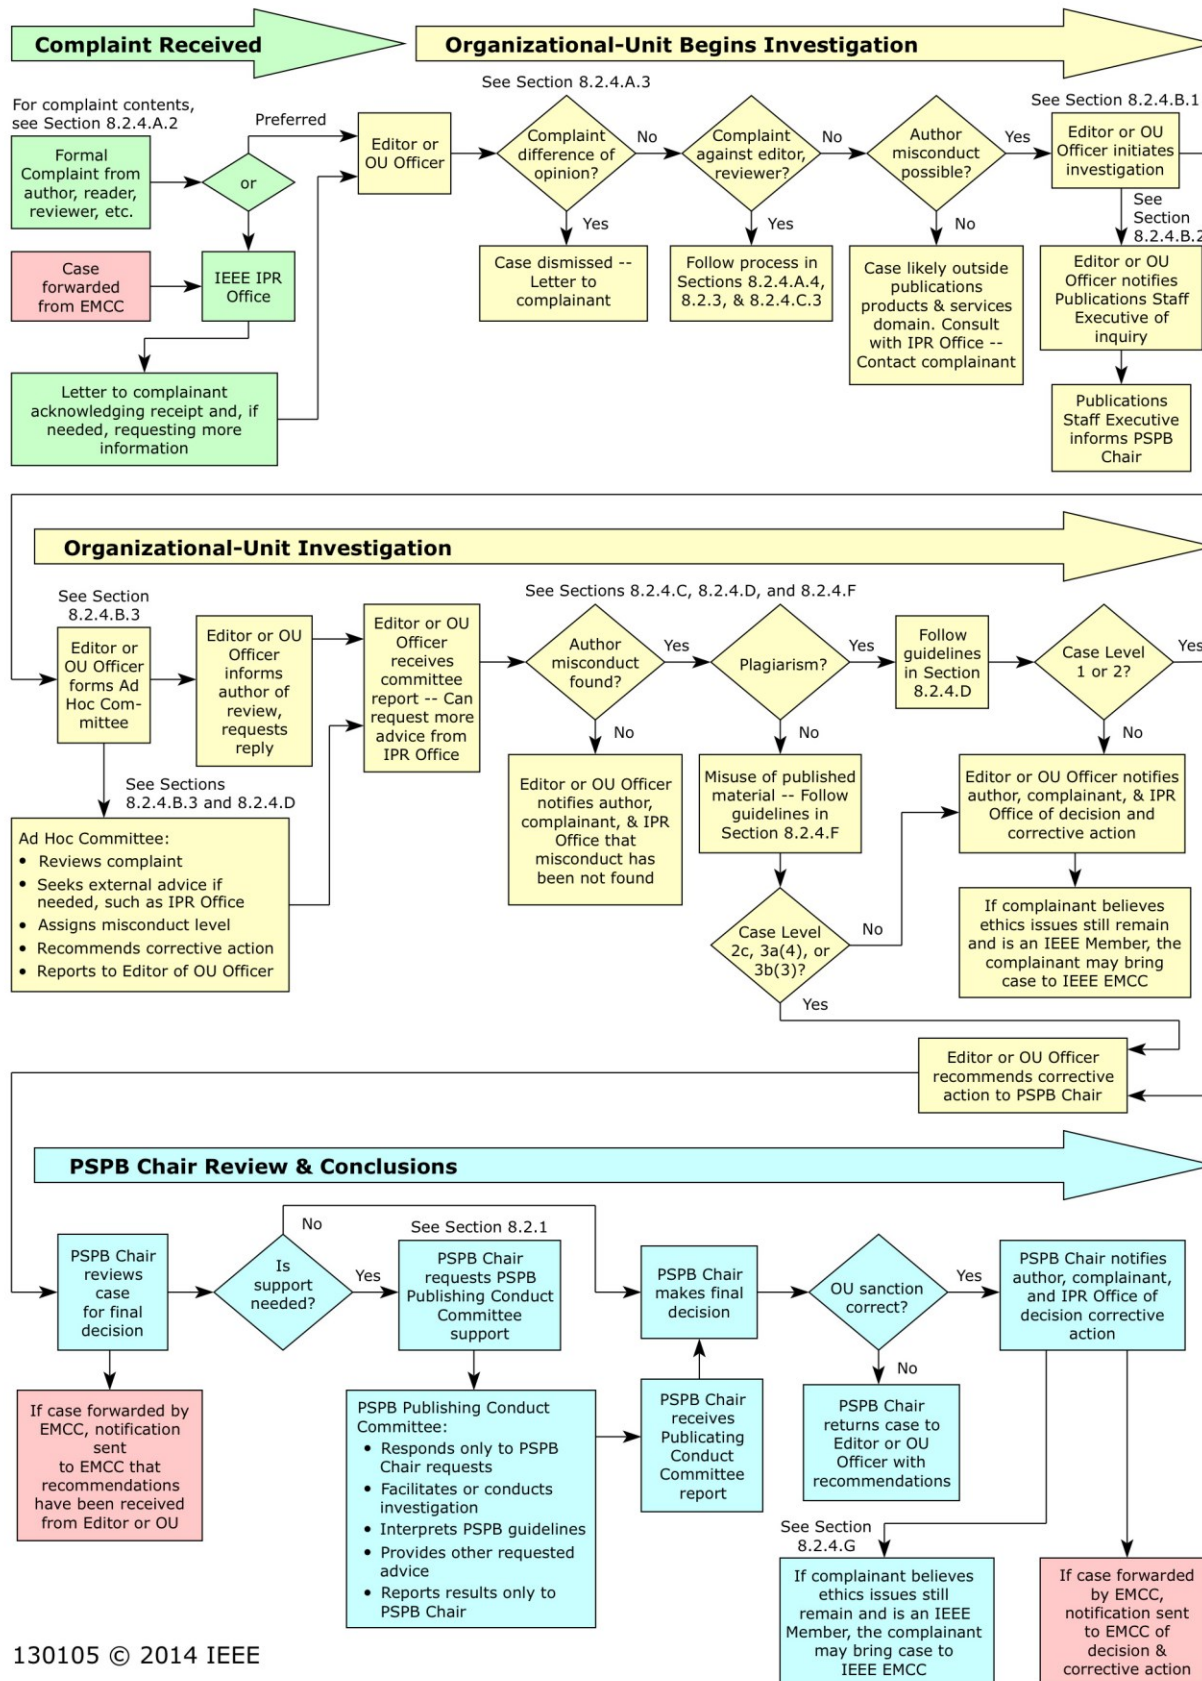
Complaint Received

Organizational-Unit Begins Investigation

For complaint contents, see Section 8.2.4.A.2

Formal Complaint from author, reader, reviewer, etc.

or

Preferred

Case forwarded from EMCC

IEEE IPR Office

Letter to complainant acknowledging receipt and, if needed, requesting more information

Editor or OU Officer

See Section 8.2.4.A.3

Complaint difference of opinion?

No

Yes

Case dismissed -- Letter to complainant

Complaint against editor, reviewer?

No

Yes

Follow process in Sections 8.2.4.A.4, 8.2.3, & 8.2.4.C.3

Author misconduct possible?

Yes

No

Case likely outside publications products & services domain. Consult with IPR Office -- Contact complainant

See Section 8.2.4.B.1

Editor or OU Officer initiates investigation

See Section 8.2.4.B.2

Editor or OU Officer notifies Publications Staff Executive of inquiry

Publications Staff Executive informs PSPB Chair

Organizational-Unit Investigation

See Section 8.2.4.B.3

Editor or OU Officer forms Ad Hoc Committee

Editor or OU Officer informs author of review, requests reply

Editor or OU Officer receives committee report -- Can request more advice from IPR Office

See Sections 8.2.4.B.3 and 8.2.4.D

Ad Hoc Committee:
• Reviews complaint
• Seeks external advice if needed, such as IPR Office
• Assigns misconduct level
• Recommends corrective action
• Reports to Editor of OU Officer

See Sections 8.2.4.C, 8.2.4.D, and 8.2.4.F

Author misconduct found?

Yes

No

Editor or OU Officer notifies author, complainant, & IPR Office that misconduct has been not found

Plagiarism?

Yes

No

Misuse of published material -- Follow guidelines in Section 8.2.4.F

Case Level 2c, 3a(4), or 3b(3)?

No

Yes

Follow guidelines in Section 8.2.4.D

Case Level 1 or 2?

Yes

No

Editor or OU Officer notifies author, complainant, & IPR Office of decision and corrective action

If complainant believes ethics issues still remain and is an IEEE Member, the complainant may bring case to IEEE EMCC

Editor or OU Officer recommends corrective action to PSPB Chair

PSPB Chair Review & Conclusions

PSPB Chair reviews case for final decision

Is support needed?

No

Yes

See Section 8.2.1

PSPB Chair requests PSPB Publishing Conduct Committee support

PSPB Chair makes final decision

OU sanction correct?

Yes

No

PSPB Chair notifies author, complainant, and IPR Office of decision corrective action

If case forwarded by EMCC, notification sent to EMCC that recommendations have been received from Editor or OU

PSPB Publishing Conduct Committee:
• Responds only to PSPB Chair requests
• Facilitates or conducts investigation
• Interprets PSPB guidelines
• Provides other requested advice
• Reports results only to PSPB Chair

PSPB Chair receives Publicating Conduct Committee report

PSPB Chair returns case to Editor or OU Officer with recommendations

See Section 8.2.4.G

If complainant believes ethics issues still remain and is an IEEE Member, the complainant may bring case to IEEE EMCC

If case forwarded by EMCC, notification sent to EMCC of decision & corrective action

130105 © 2014 IEEE